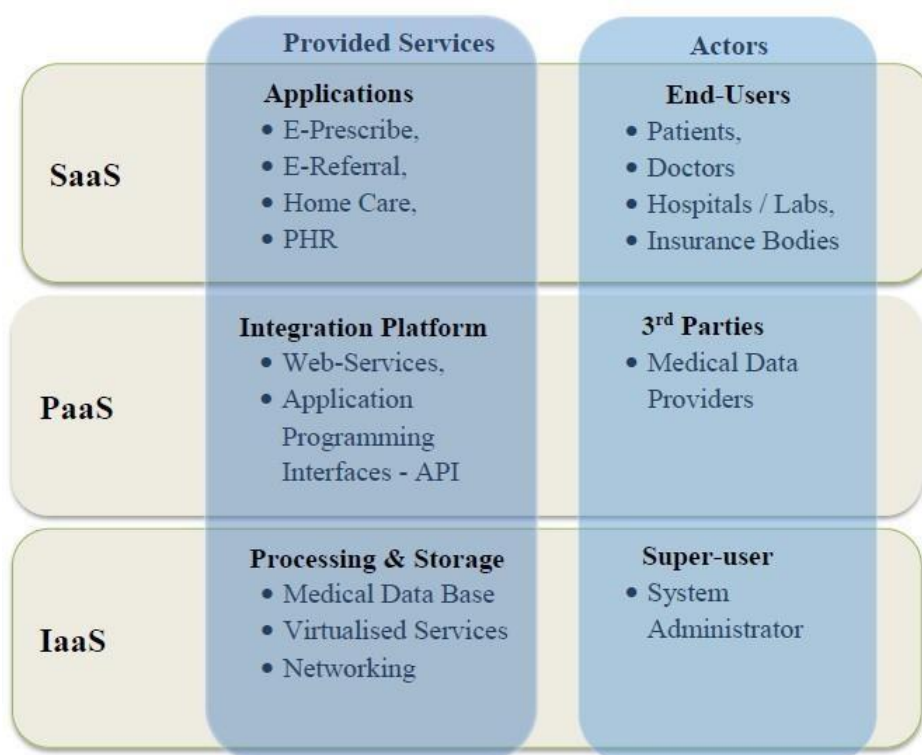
| | Provided Services | Actors |
|---|---|---|
| SaaS | **Applications**<br>• E-Prescribe,<br>• E-Referral,<br>• Home Care,<br>• PHR | **End-Users**<br>• Patients,<br>• Doctors<br>• Hospitals / Labs,<br>• Insurance Bodies |
| PaaS | **Integration Platform**<br>• Web-Services,<br>• Application Programming Interfaces - API | **3$^{rd}$ Parties**<br>• Medical Data Providers |
| IaaS | **Processing & Storage**<br>• Medical Data Base<br>• Virtualised Services<br>• Networking | **Super-user**<br>• System Administrator |